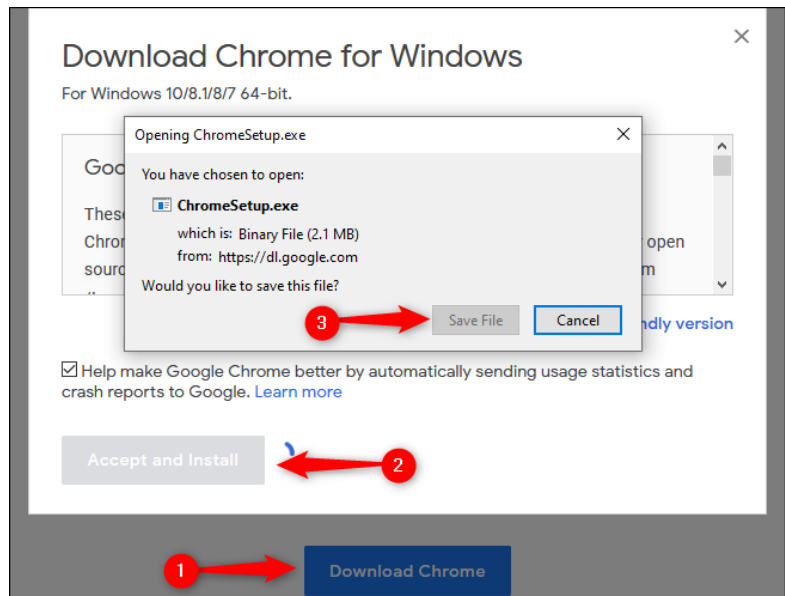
Download Chrome for Windows

For Windows 10/8.1/8/7 64-bit.

Goo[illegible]

These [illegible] Chron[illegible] open sourc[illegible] m

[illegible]ndly version

Opening ChromeSetup.exe

×

You have chosen to open:

ChromeSetup.exe

which is: Binary File (2.1 MB)

from: https://dl.google.com

Would you like to save this file?

3

Save File

Cancel

Help make Google Chrome better by automatically sending usage statistics and crash reports to Google. Learn more

Accept and Install

2

1

Download Chrome

×